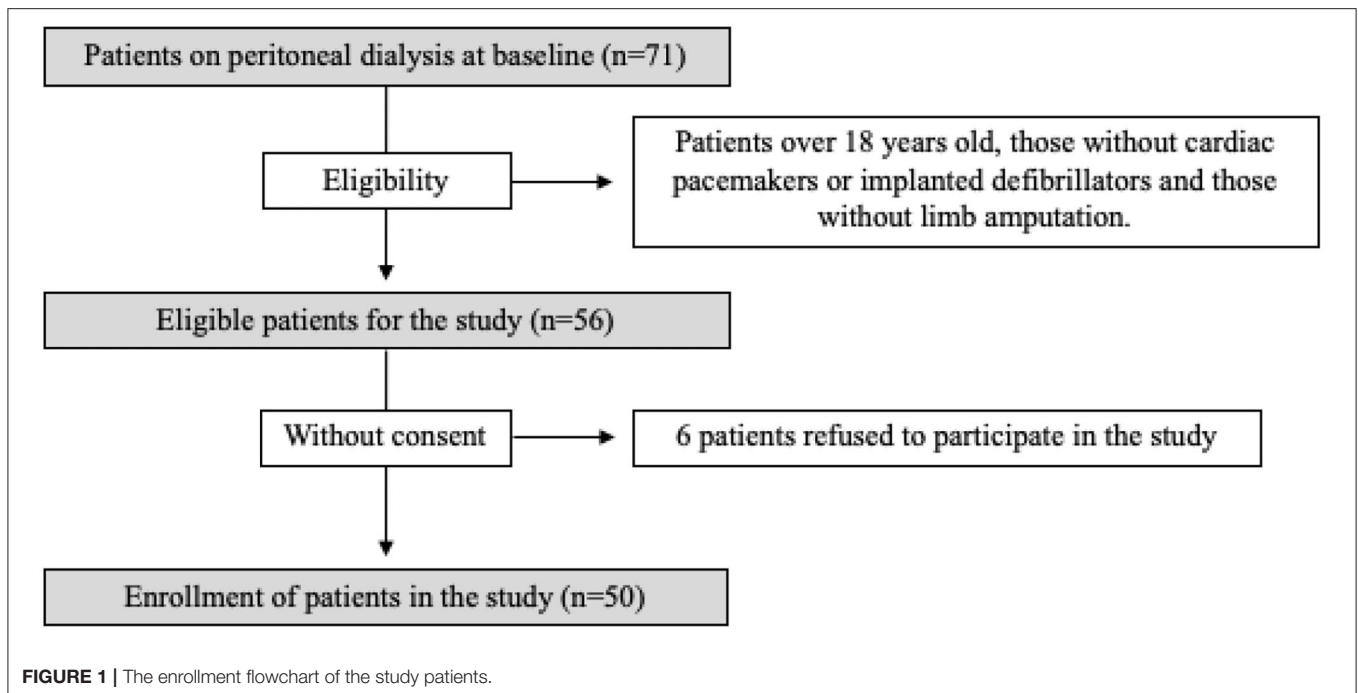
Patients on peritoneal dialysis at baseline (n=71)

Eligibility

Patients over 18 years old, those without cardiac pacemakers or implanted defibrillators and those without limb amputation.

Eligible patients for the study (n=56)

Without consent

6 patients refused to participate in the study

Enrollment of patients in the study (n=50)

FIGURE 1 | The enrollment flowchart of the study patients.